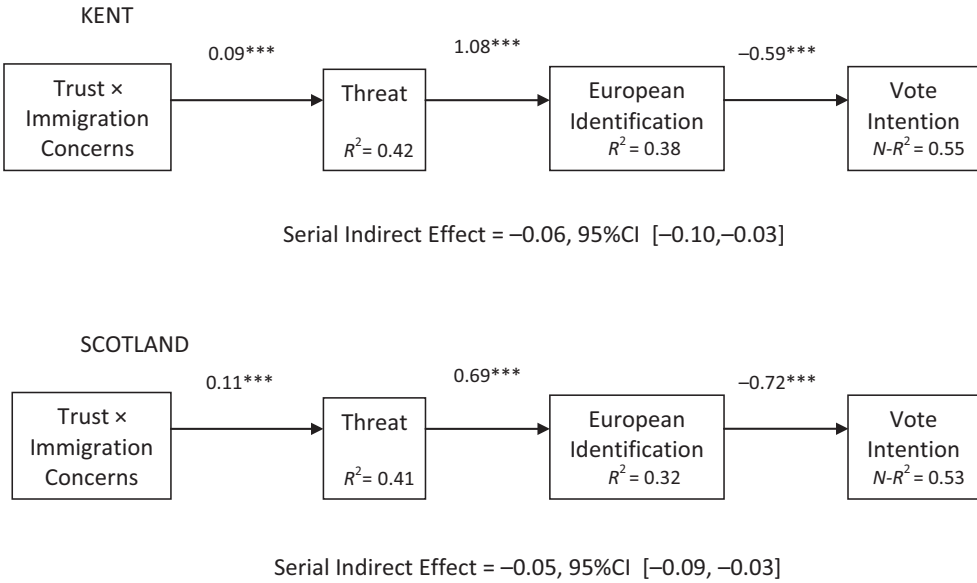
KENT

0.09***

1.08***

–0.59***

Trust × Immigration Concerns

Threat $R^2 = 0.42$

European Identification $R^2 = 0.38$

Vote Intention $N\text{-}R^2 = 0.55$

Serial Indirect Effect = –0.06, 95%CI [–0.10,–0.03]

SCOTLAND

0.11***

0.69***

–0.72***

Trust × Immigration Concerns

Threat $R^2 = 0.41$

European Identification $R^2 = 0.32$

Vote Intention $N\text{-}R^2 = 0.53$

Serial Indirect Effect = –0.05, 95%CI [–0.09, –0.03]